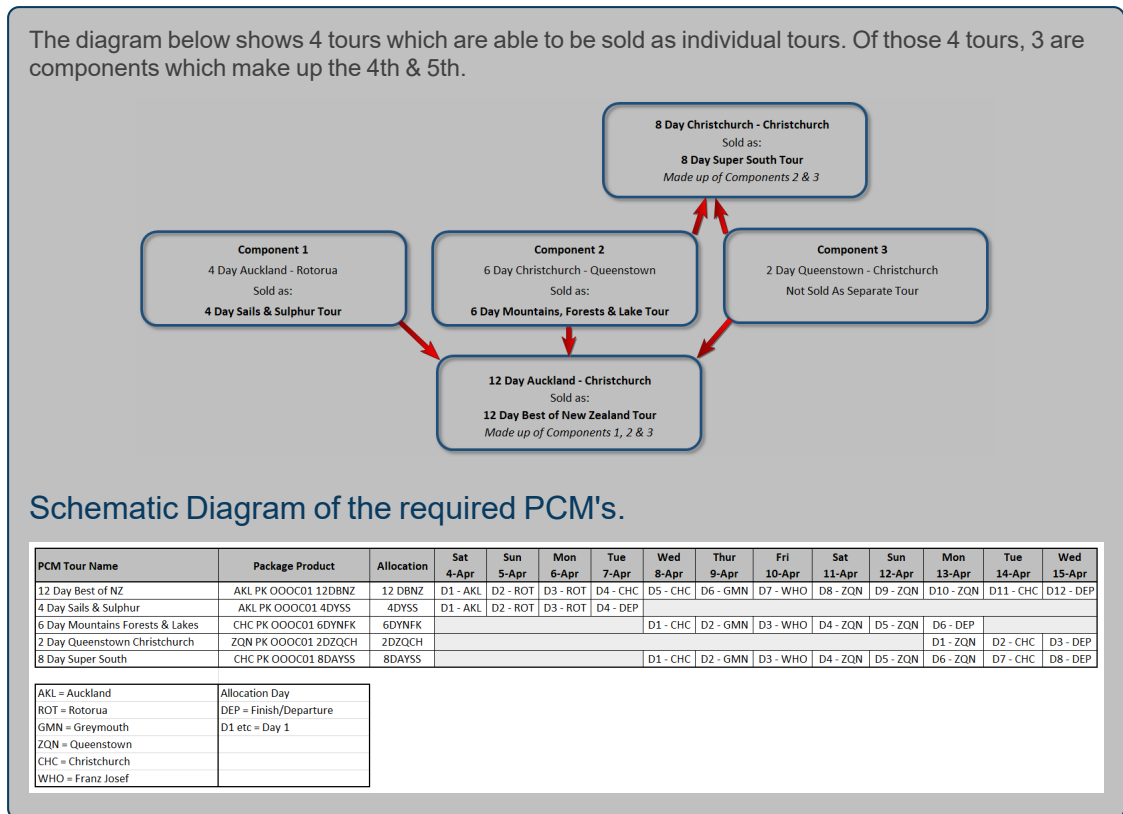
The diagram below shows 4 tours which are able to be sold as individual tours. Of those 4 tours, 3 are components which make up the 4th & 5th.

8 Day Christchurch - Christchurch
Sold as:
8 Day Super South Tour
Made up of Components 2 & 3

Component 1
4 Day Auckland - Rotorua
Sold as:
4 Day Sails & Sulphur Tour

Component 2
6 Day Christchurch - Queenstown
Sold as:
6 Day Mountains, Forests & Lake Tour

Component 3
2 Day Queenstown - Christchurch
Not Sold As Separate Tour

12 Day Auckland - Christchurch
Sold as:
12 Day Best of New Zealand Tour
Made up of Components 1, 2 & 3

Schematic Diagram of the required PCM's.

| PCM Tour Name | Package Product | Allocation | Sat 4-Apr | Sun 5-Apr | Mon 6-Apr | Tue 7-Apr | Wed 8-Apr | Thur 9-Apr | Fri 10-Apr | Sat 11-Apr | Sun 12-Apr | Mon 13-Apr | Tue 14-Apr | Wed 15-Apr |
|---|---|---|---|---|---|---|---|---|---|---|---|---|---|---|
| 12 Day Best of NZ | AKL PK OOOC01 12DBNZ | 12 DBNZ | D1 - AKL | D2 - ROT | D3 - ROT | D4 - CHC | D5 - CHC | D6 - GMN | D7 - WHO | D8 - ZQN | D9 - ZQN | D10 - ZQN | D11 - CHC | D12 - DEP |
| 4 Day Sails & Sulphur | AKL PK OOOC01 4DYSS | 4DYSS | D1 - AKL | D2 - ROT | D3 - ROT | D4 - DEP | | | | | | | | |
| 6 Day Mountains Forests & Lakes | CHC PK OOOC01 6DYNFK | 6DYNFK | | | | | D1 - CHC | D2 - GMN | D3 - WHO | D4 - ZQN | D5 - ZQN | D6 - DEP | | |
| 2 Day Queenstown Christchurch | ZQN PK OOOC01 2DZQCH | 2DZQCH | | | | | | | | | | D1 - ZQN | D2 - CHC | D3 - DEP |
| 8 Day Super South | CHC PK OOOC01 8DAYSS | 8DAYSS | | | | | D1 - CHC | D2 - GMN | D3 - WHO | D4 - ZQN | D5 - ZQN | D6 - ZQN | D7 - CHC | D8 - DEP |

| AKL = Auckland | Allocation Day |
|---|---|
| ROT = Rotorua | DEP = Finish/Departure |
| GMN = Greymouth | D1 etc = Day 1 |
| ZQN = Queenstown | |
| CHC = Christchurch | |
| WHO = Franz Josef | |